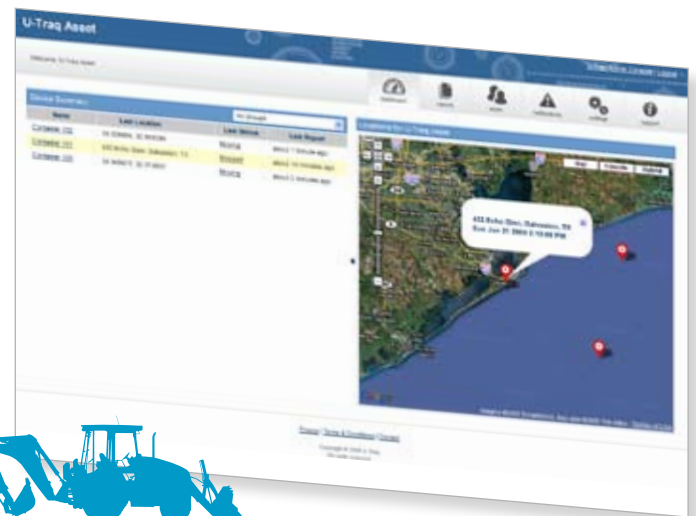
U-Traq Asset

Welcome, U-Traq Asset

Dashboard
Reports
Users
Notifications
Settings
Support

Device Summary

All Groups

| Name | Last Location | Last Stream | Last Report |
|---|---|---|---|
| Container 102 | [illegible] | Moving | about 1 minute ago |
| Container 101 | 432 Bolivar Blvd, Galveston, TX | Stopped | about 10 minutes ago |
| Container 103 | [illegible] | Moving | about 2 minutes ago |

Locations for U-Traq Asset

Map Satellite Hybrid

432 Bolivar Blvd, Galveston, TX
Sun Jun 21 2009 2:10:00 PM

Privacy | Terms & Conditions | Contact

Copyright © 2009 U-Traq
All rights reserved